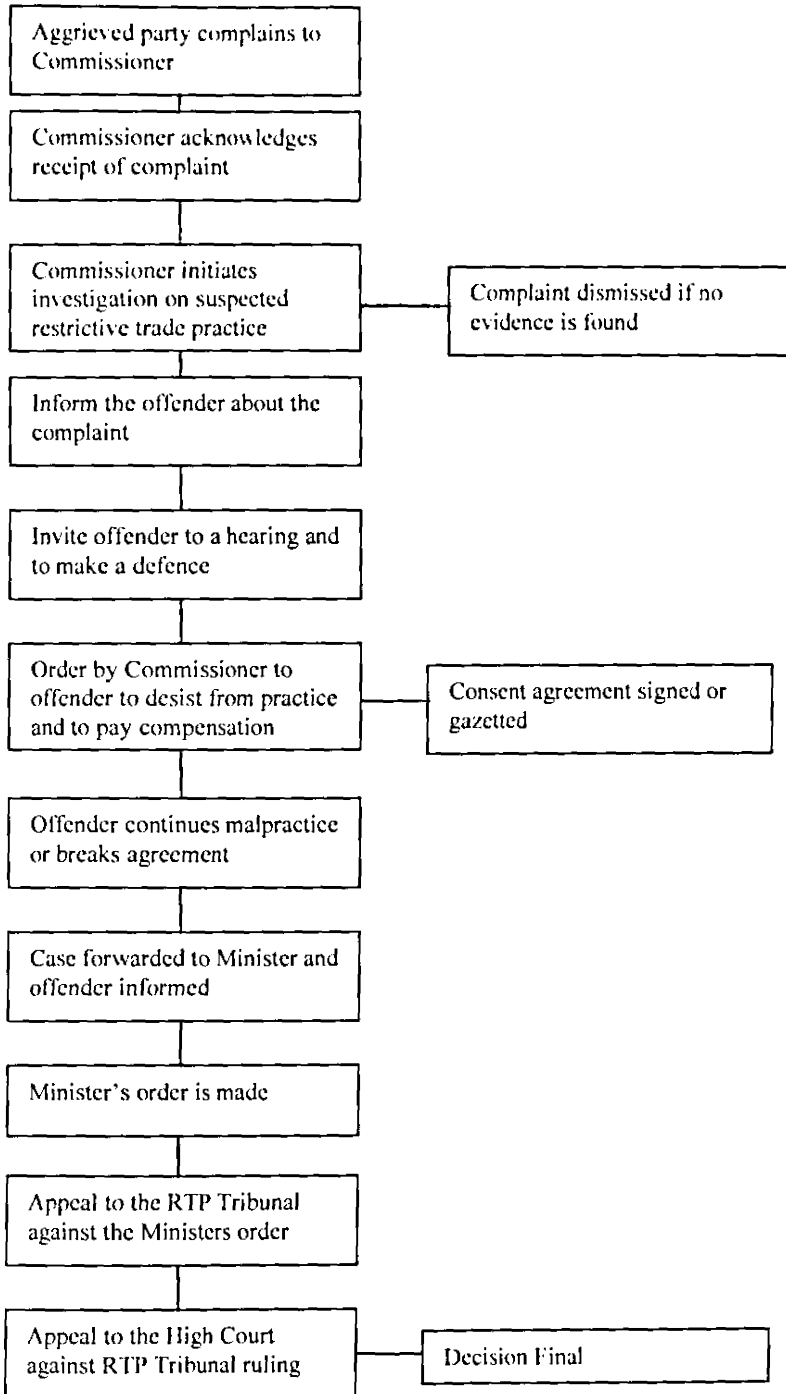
Aggrieved party complains to Commissioner

Commissioner acknowledges receipt of complaint

Commissioner initiates investigation on suspected restrictive trade practice

Complaint dismissed if no evidence is found

Inform the offender about the complaint

Invite offender to a hearing and to make a defence

Order by Commissioner to offender to desist from practice and to pay compensation

Consent agreement signed or gazetted

Offender continues malpractice or breaks agreement

Case forwarded to Minister and offender informed

Minister's order is made

Appeal to the RTP Tribunal against the Ministers order

Appeal to the High Court against RTP Tribunal ruling

Decision Final